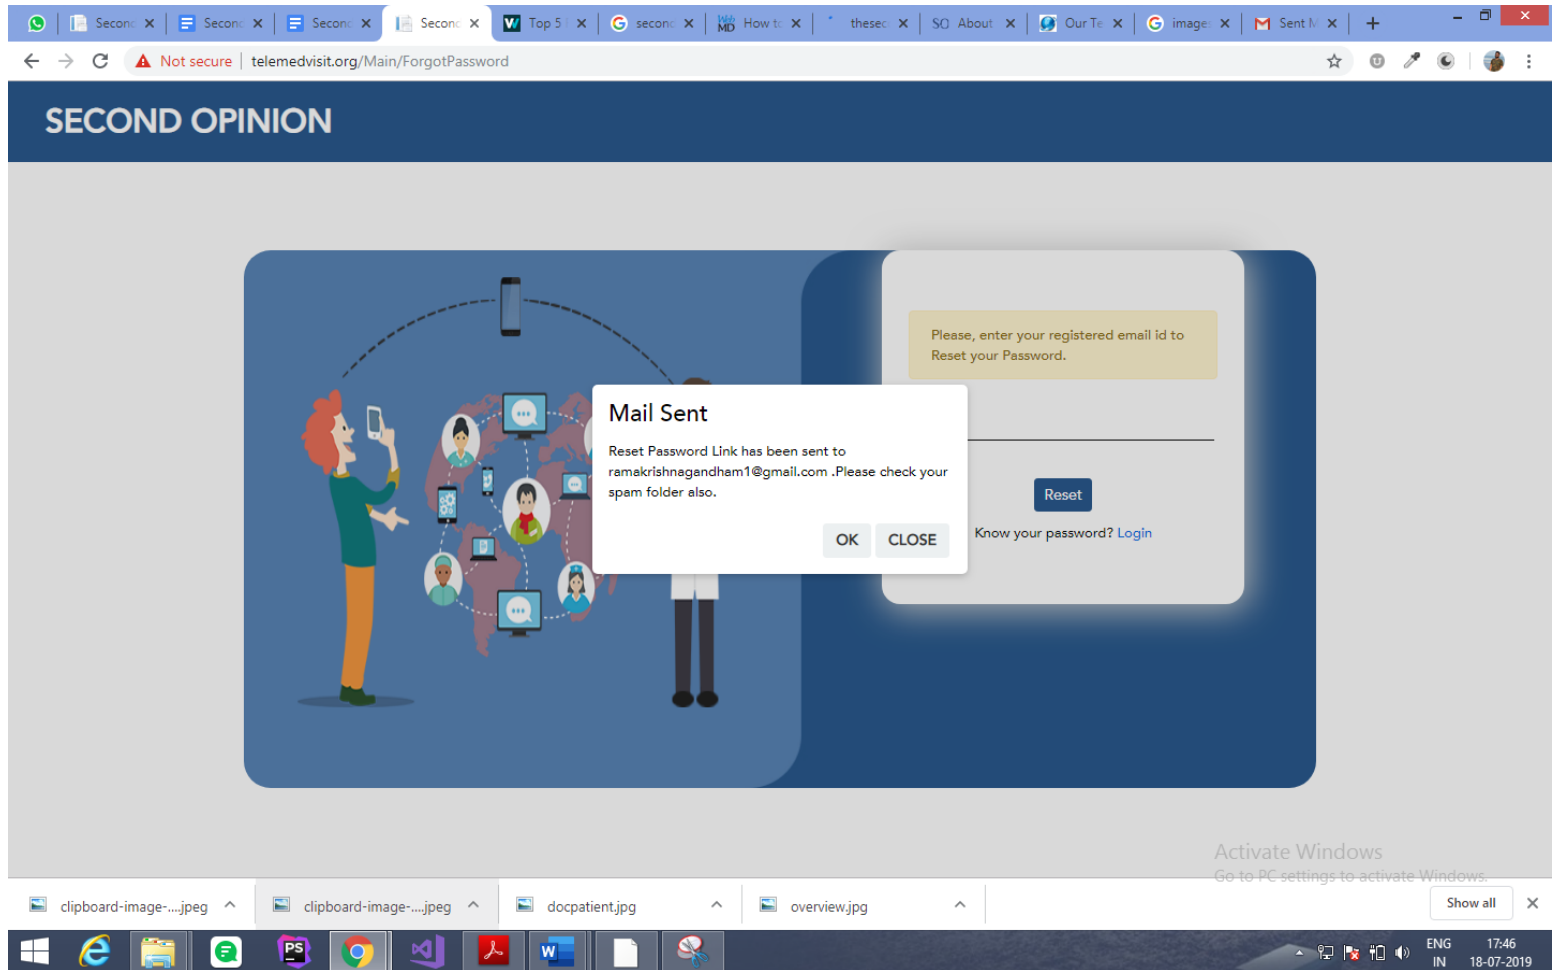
Seconc × Seconc × Seconc × Seconc × Top 5 × seconc × How tc × thesec × SO About × Our Te × image × Sent M ×

Not secure | telemedvisit.org/Main/ForgotPassword

SECOND OPINION

Please, enter your registered email id to Reset your Password.

Mail Sent

Reset Password Link has been sent to ramakrishnagandham1@gmail.com .Please check your spam folder also.

OK CLOSE

Reset

Know your password? Login

Activate Windows
Go to PC settings to activate Windows.

clipboard-image-....jpeg
clipboard-image-....jpeg
docpatient.jpg
overview.jpg
Show all

ENG IN
17:46
18-07-2019